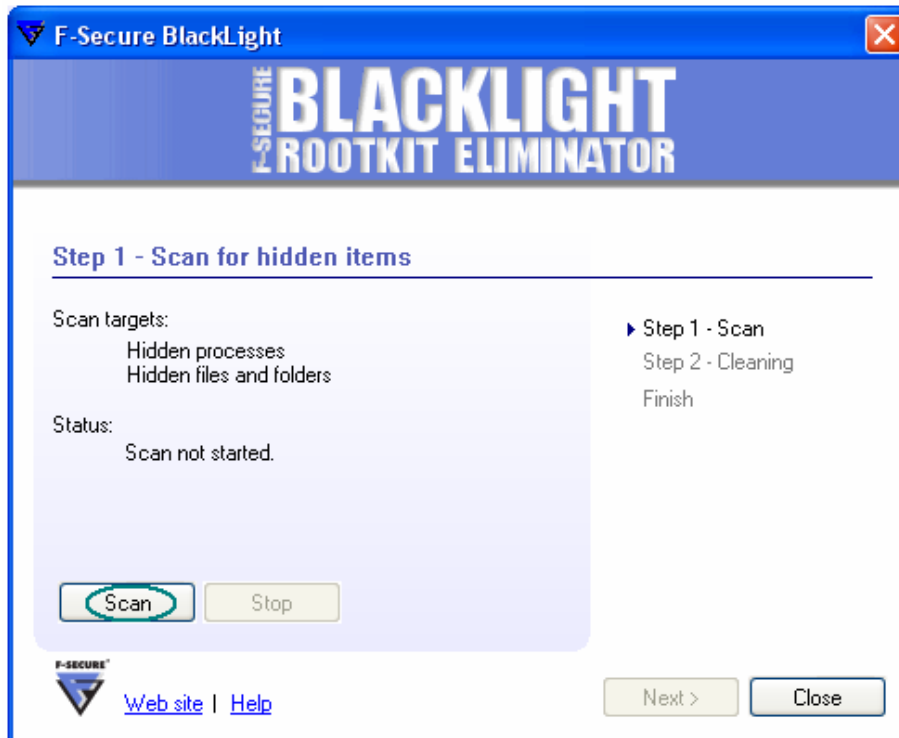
F-Secure BlackLight

F-SECURE BLACKLIGHT ROOTKIT ELIMINATOR

Step 1 - Scan for hidden items

Scan targets:
Hidden processes
Hidden files and folders

Status:
Scan not started.

Scan Stop

Step 1 - Scan
Step 2 - Cleaning
Finish

F-SECURE

Web site | Help

Next > Close